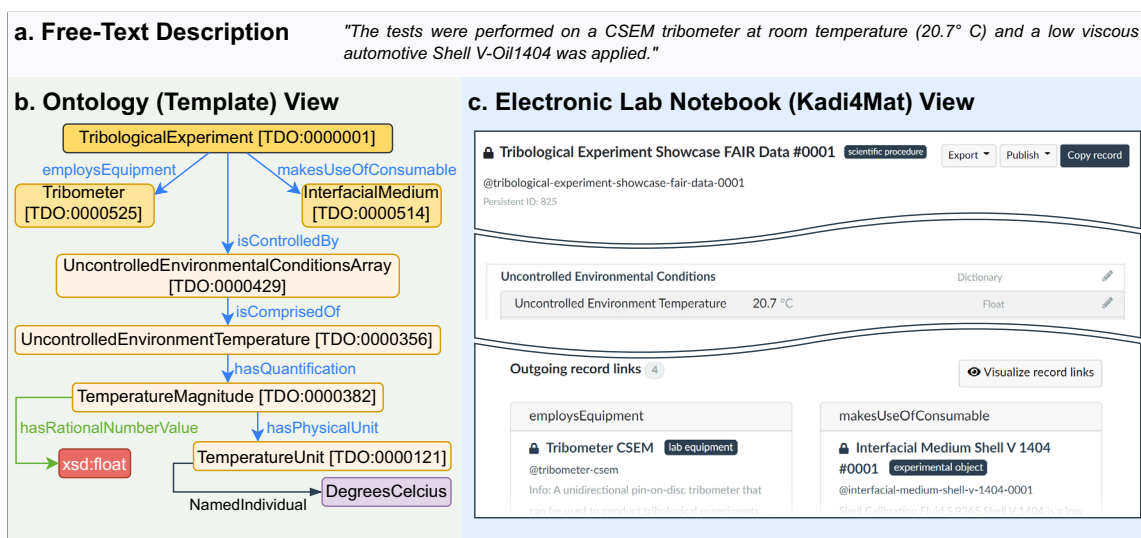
a. Free-Text Description

"The tests were performed on a CSEM tribometer at room temperature (20.7° C) and a low viscous automotive Shell V-Oil1404 was applied."

b. Ontology (Template) View

TribologicalExperiment [TDO:0000001]

employsEquipment

makesUseOfConsumable

Tribometer [TDO:0000525]

InterfacialMedium [TDO:0000514]

isControlledBy

UncontrolledEnvironmentalConditionsArray [TDO:0000429]

isComprisedOf

UncontrolledEnvironmentTemperature [TDO:0000356]

hasQuantification

TemperatureMagnitude [TDO:0000382]

hasRationalNumberValue

hasPhysicalUnit

xsd:float

TemperatureUnit [TDO:0000121]

NamedIndividual

DegreesCelcius

c. Electronic Lab Notebook (Kadi4Mat) View

Tribological Experiment Showcase FAIR Data #0001 scientific procedure

Export Publish Copy record

@tribological-experiment-showcase-fair-data-0001

Persistent ID: 825

Uncontrolled Environmental Conditions Dictionary

Uncontrolled Environment Temperature 20.7 °C Float

Outgoing record links 4

Visualize record links

employsEquipment

Tribometer CSEM lab equipment

@tribometer-csem

Info: A unidirectional pin-on-disc tribometer that can be used to conduct tribological experiments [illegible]

makesUseOfConsumable

Interfacial Medium Shell V 1404 #0001 experimental object

@interfacial-medium-shell-v-1404-0001

Shell Calibration Fluid S.9365 Shell V 1404 is a low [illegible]